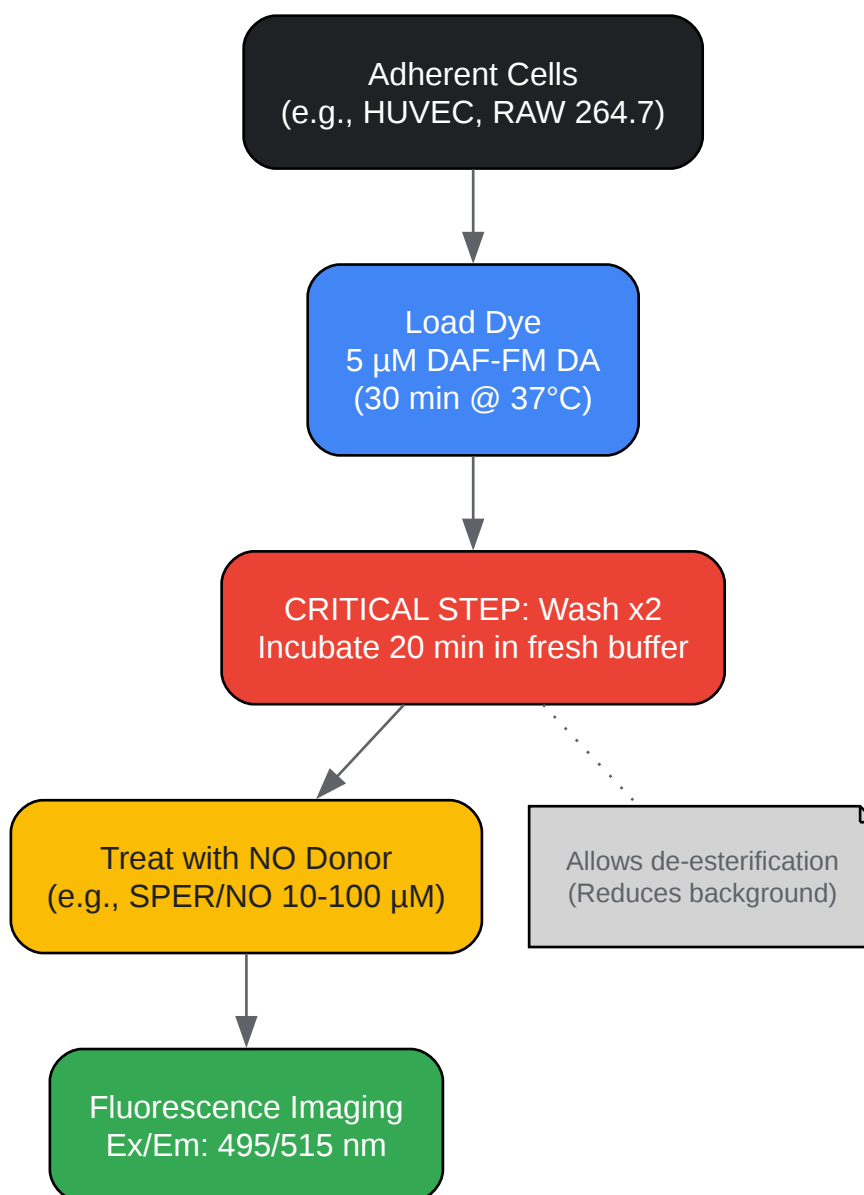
Adherent Cells
(e.g., HUVEC, RAW 264.7)

Load Dye
5 µM DAF-FM DA
(30 min @ 37°C)

CRITICAL STEP: Wash x2
Incubate 20 min in fresh buffer

Treat with NO Donor
(e.g., SPER/NO 10-100 µM)

Allows de-esterification
(Reduces background)

Fluorescence Imaging
Ex/Em: 495/515 nm